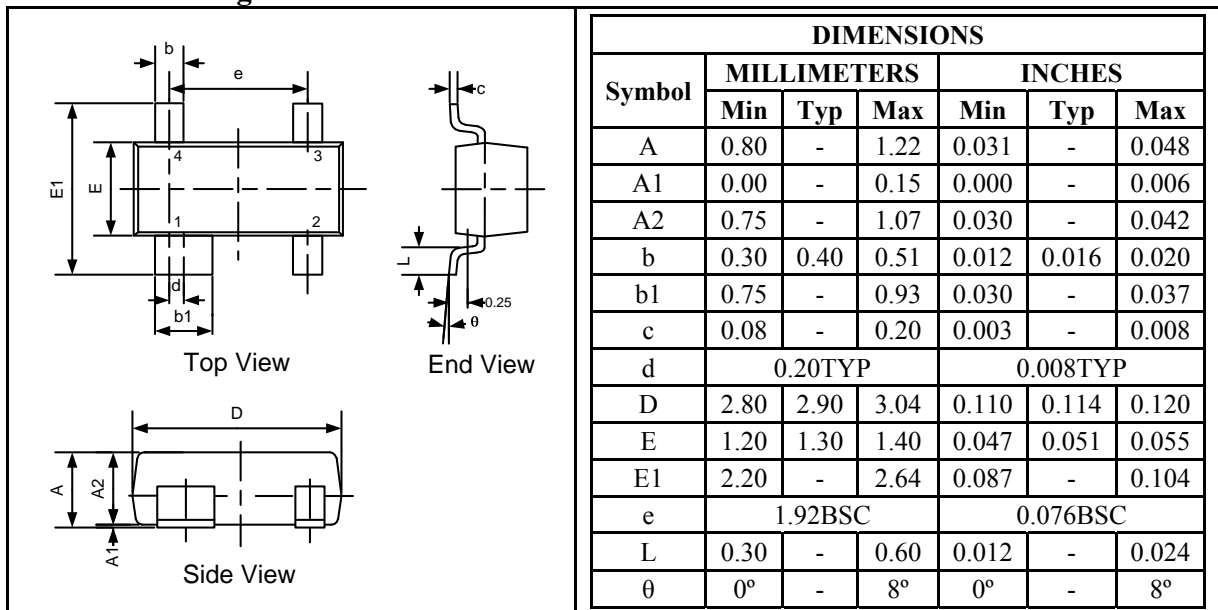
b
e
c
4
3
E1
E
1
2
L
d
0.25
b1
θ
Top View
End View
D
A
A2
A1
Side View

<table>
<tr><th colspan="7">DIMENSIONS</th></tr>
<tr><th rowspan="2">Symbol</th><th colspan="3">MILLIMETERS</th><th colspan="3">INCHES</th></tr>
<tr><th>Min</th><th>Typ</th><th>Max</th><th>Min</th><th>Typ</th><th>Max</th></tr>
<tr><td>A</td><td>0.80</td><td>-</td><td>1.22</td><td>0.031</td><td>-</td><td>0.048</td></tr>
<tr><td>A1</td><td>0.00</td><td>-</td><td>0.15</td><td>0.000</td><td>-</td><td>0.006</td></tr>
<tr><td>A2</td><td>0.75</td><td>-</td><td>1.07</td><td>0.030</td><td>-</td><td>0.042</td></tr>
<tr><td>b</td><td>0.30</td><td>0.40</td><td>0.51</td><td>0.012</td><td>0.016</td><td>0.020</td></tr>
<tr><td>b1</td><td>0.75</td><td>-</td><td>0.93</td><td>0.030</td><td>-</td><td>0.037</td></tr>
<tr><td>c</td><td>0.08</td><td>-</td><td>0.20</td><td>0.003</td><td>-</td><td>0.008</td></tr>
<tr><td>d</td><td colspan="3">0.20TYP</td><td colspan="3">0.008TYP</td></tr>
<tr><td>D</td><td>2.80</td><td>2.90</td><td>3.04</td><td>0.110</td><td>0.114</td><td>0.120</td></tr>
<tr><td>E</td><td>1.20</td><td>1.30</td><td>1.40</td><td>0.047</td><td>0.051</td><td>0.055</td></tr>
<tr><td>E1</td><td>2.20</td><td>-</td><td>2.64</td><td>0.087</td><td>-</td><td>0.104</td></tr>
<tr><td>e</td><td colspan="3">1.92BSC</td><td colspan="3">0.076BSC</td></tr>
<tr><td>L</td><td>0.30</td><td>-</td><td>0.60</td><td>0.012</td><td>-</td><td>0.024</td></tr>
<tr><td>θ</td><td>0º</td><td>-</td><td>8º</td><td>0º</td><td>-</td><td>8º</td></tr>
</table>